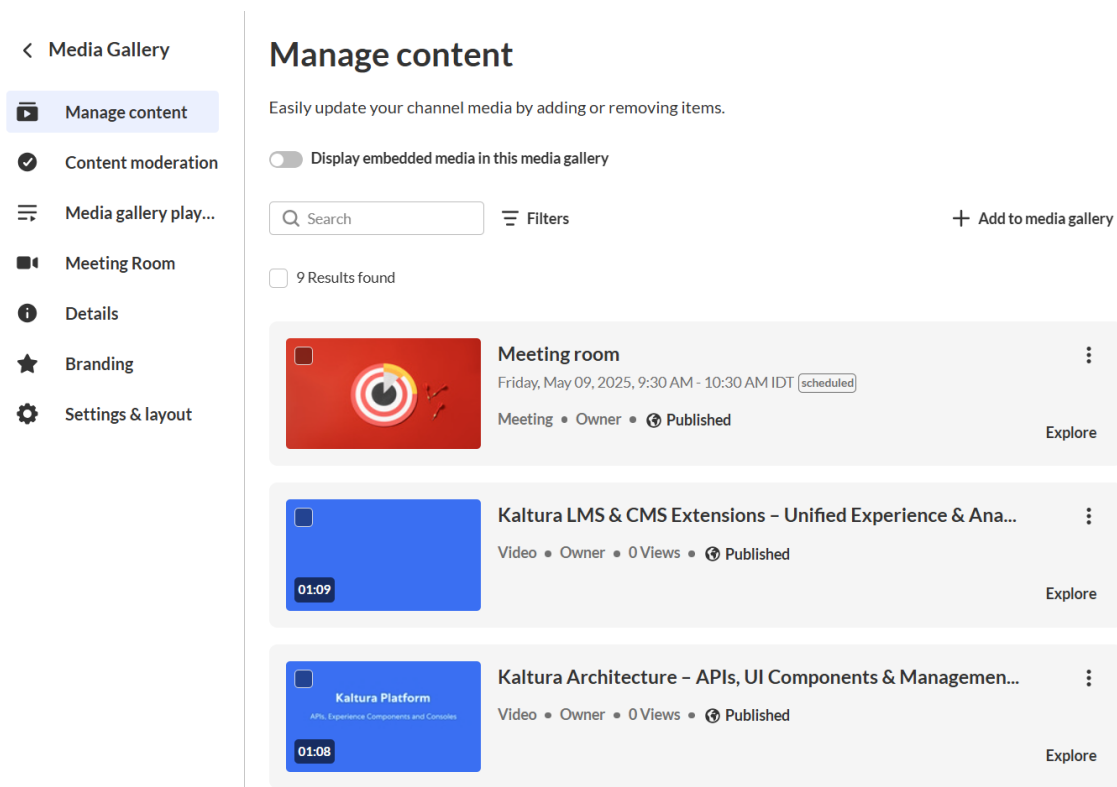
Media Gallery

Manage content

Content moderation

Media gallery play...

Meeting Room

Details

Branding

Settings & layout

Manage content

Easily update your channel media by adding or removing items.

Display embedded media in this media gallery

Search

Filters

Add to media gallery

9 Results found

Meeting room

Friday, May 09, 2025, 9:30 AM - 10:30 AM IDT scheduled

Meeting • Owner • Published

Explore

Kaltura LMS & CMS Extensions – Unified Experience & Ana...

01:09

Video • Owner • 0 Views • Published

Explore

Kaltura Platform

APIs, Experience Components and Consoles

01:08

Kaltura Architecture – APIs, UI Components & Managemen...

Video • Owner • 0 Views • Published

Explore